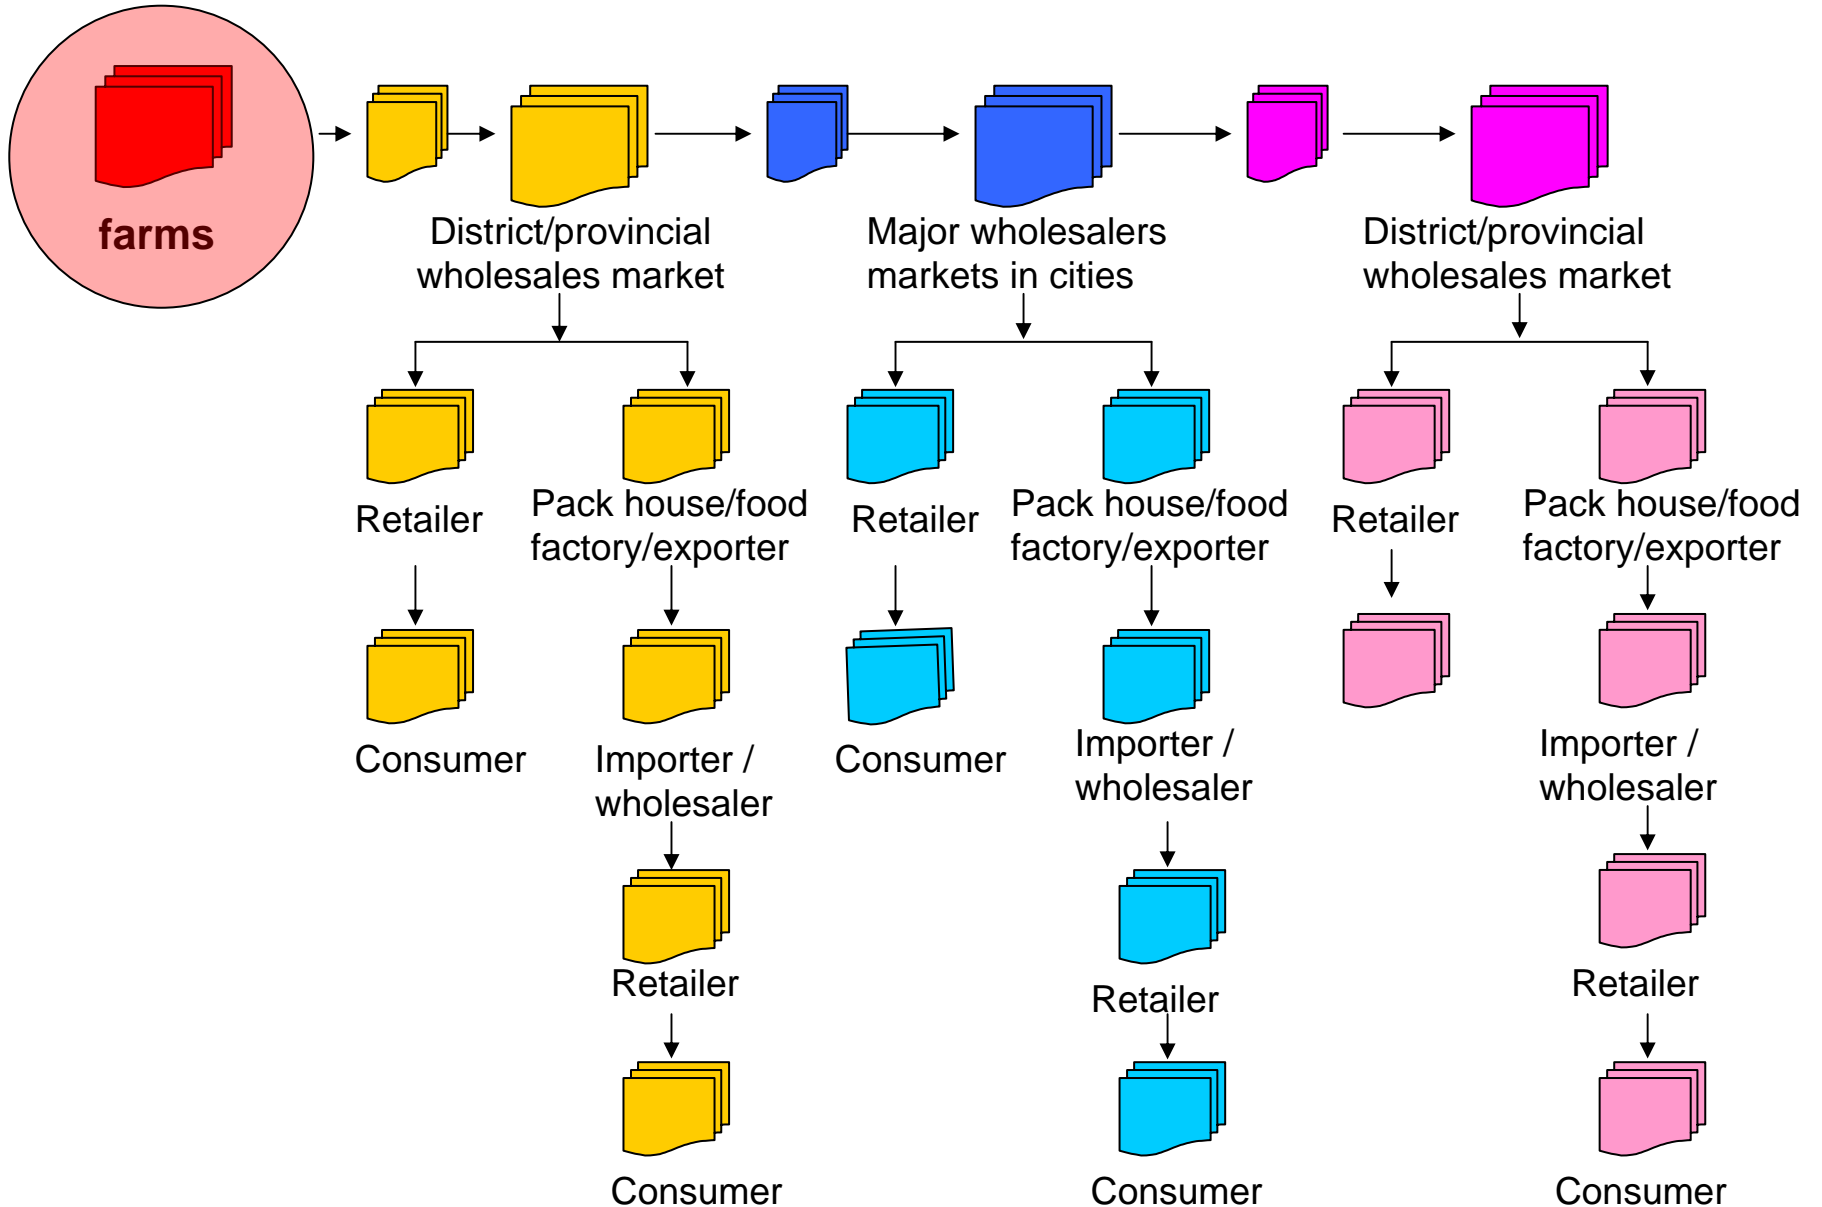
farms

District/provincial wholesales market

Major wholesalers markets in cities

District/provincial wholesales market

Retailer

Pack house/food factory/exporter

Retailer

Pack house/food factory/exporter

Retailer

Pack house/food factory/exporter

Consumer

Importer / wholesaler

Consumer

Importer / wholesaler

Importer / wholesaler

Retailer

Retailer

Retailer

Consumer

Consumer

Consumer